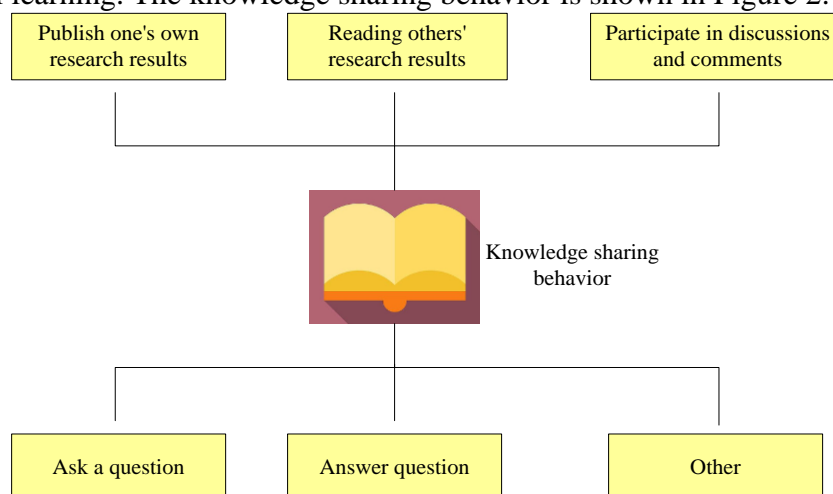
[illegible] learning. The knowledge sharing behavior is shown in Figure 2.

Publish one's own research results

Reading others' research results

Participate in discussions and comments

Knowledge sharing behavior

Ask a question

Answer question

Other